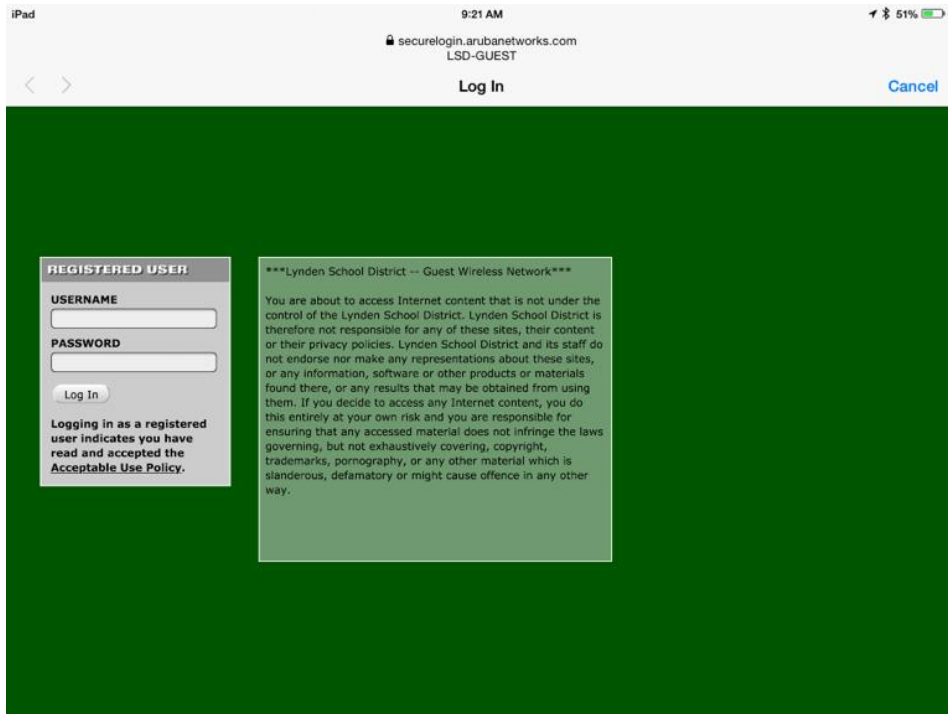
iPad
9:21 AM
51%

securelogin.arubanetworks.com
LSD-GUEST

Log In
Cancel

REGISTERED USER
USERNAME
PASSWORD
Log In
Logging in as a registered user indicates you have read and accepted the Acceptable Use Policy.

***Lynden School District -- Guest Wireless Network***

You are about to access Internet content that is not under the control of the Lynden School District. Lynden School District is therefore not responsible for any of these sites, their content or their privacy policies. Lynden School District and its staff do not endorse nor make any representations about these sites, or any information, software or other products or materials found there, or any results that may be obtained from using them. If you decide to access any Internet content, you do this entirely at your own risk and you are responsible for ensuring that any accessed material does not infringe the laws governing, but not exhaustively covering, copyright, trademarks, pornography, or any other material which is slanderous, defamatory or might cause offence in any other way.